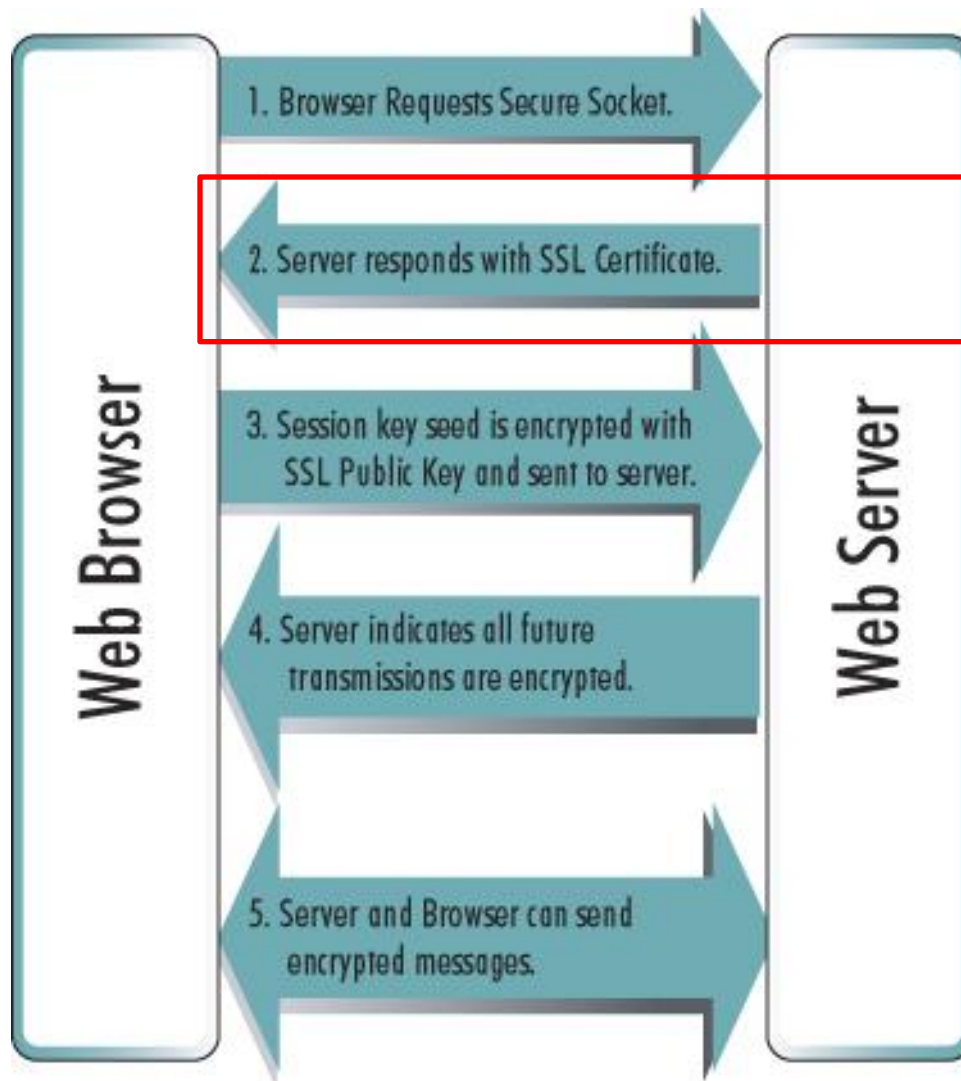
Web Browser

1. Browser Requests Secure Socket.

2. Server responds with SSL Certificate.

3. Session key seed is encrypted with SSL Public Key and sent to server.

4. Server indicates all future transmissions are encrypted.

5. Server and Browser can send encrypted messages.

Web Server